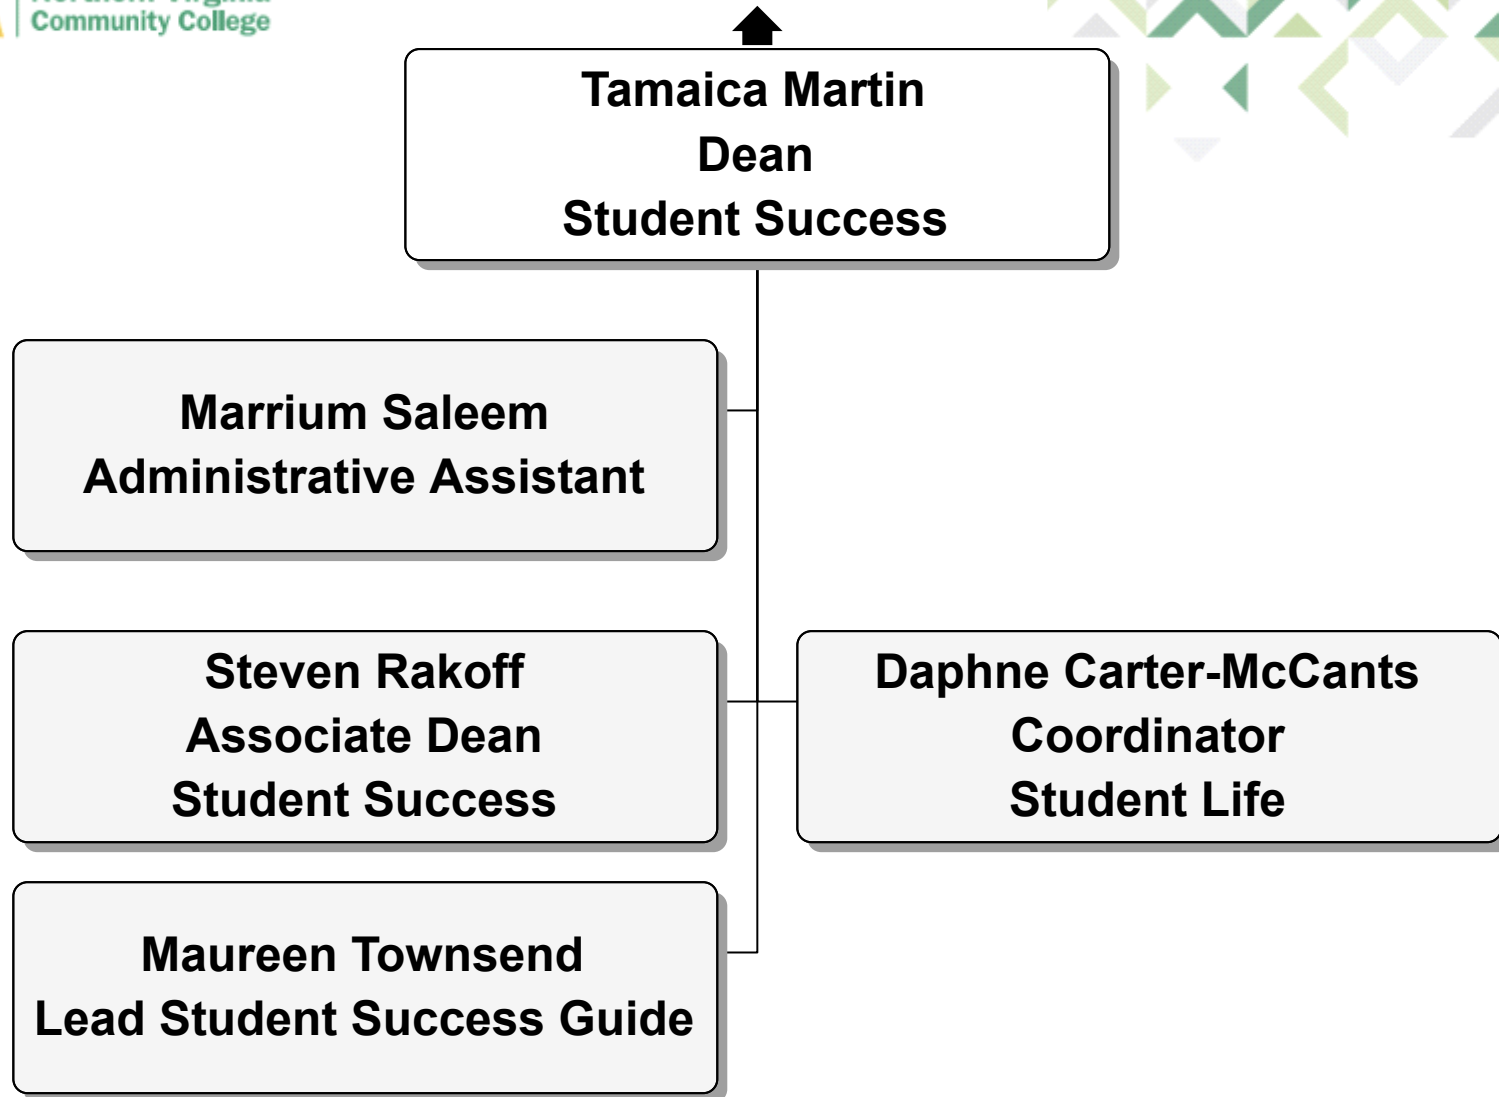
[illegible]
Community College

Tamaica Martin
Dean
Student Success

Marrium Saleem
Administrative Assistant

Steven Rakoff
Associate Dean
Student Success

Daphne Carter-McCants
Coordinator
Student Life

Maureen Townsend
Lead Student Success Guide